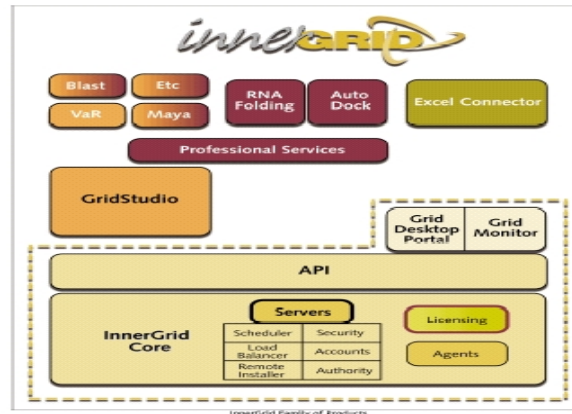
innerGRID

Blast

Etc

VaR

Maya

RNA Folding

Auto Dock

Excel Connector

Professional Services

GridStudio

Grid Desktop Portal

Grid Monitor

API

Servers

InnerGrid Core

| Scheduler | Security |
|---|---|
| Load Balancer | Accounts |
| Remote Installer | Authority |

Licensing

Agents

InnerGrid Family of Products